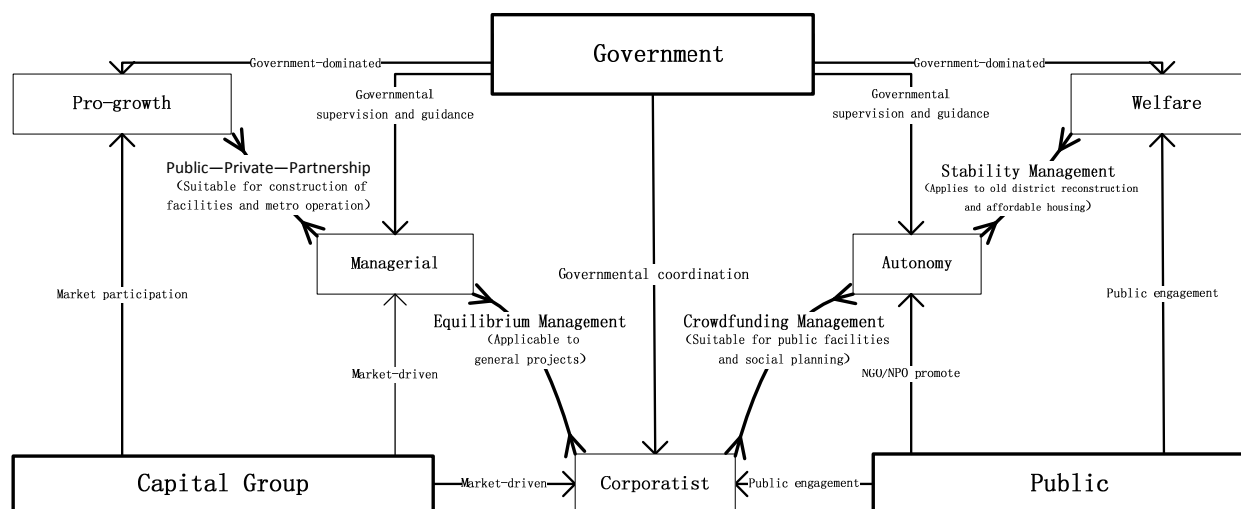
Government

Government-dominated

Government-dominated

Pro-growth

Governmental supervision and guidance

Governmental supervision and guidance

Welfare

Public—Private—Partnership （Suitable for construction of facilities and metro operation）

Stability Management （Applies to old district reconstruction and affordable housing）

Managerial

Governmental coordination

Autonomy

Market participation

Public engagement

Equilibrium Management （Applicable to general projects）

Crowdfunding Management （Suitable for public facilities and social planning）

Market-driven

NGO/NPO promote

Capital Group

Market-driven

Corporatist

Public engagement

Public